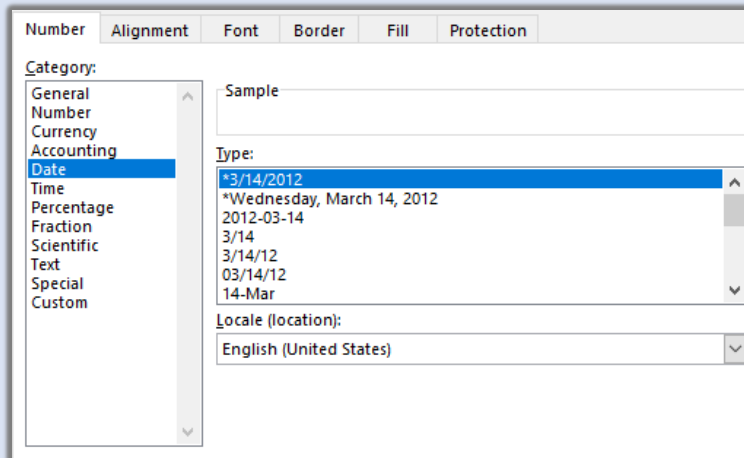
Number Alignment Font Border Fill Protection

Category:

General
Number
Currency
Accounting
Date
Time
Percentage
Fraction
Scientific
Text
Special
Custom

Sample

Type:

*3/14/2012
*Wednesday, March 14, 2012
2012-03-14
3/14
3/14/12
03/14/12
14-Mar

Locale (location):

English (United States)